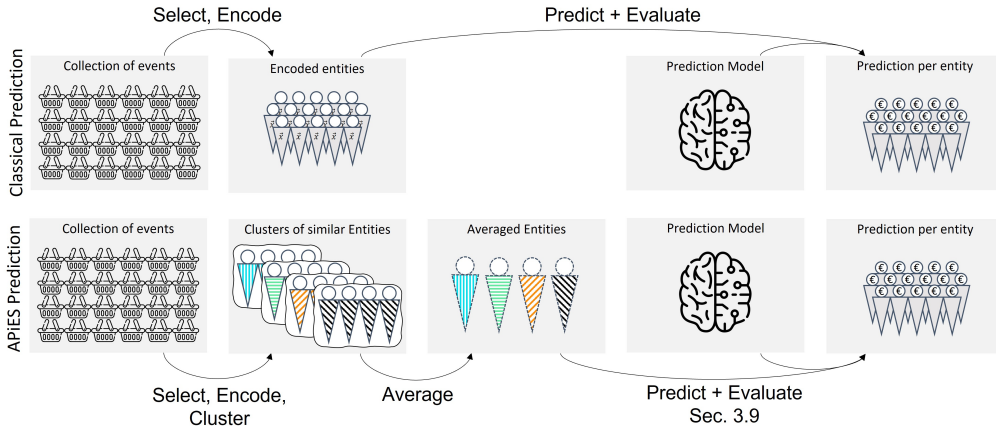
Select, Encode

Predict + Evaluate

Classical Prediction

Collection of events

Encoded entities

Prediction Model

Prediction per entity

APiES Prediction

Collection of events

Clusters of similar Entities

Averaged Entities

Prediction Model

Prediction per entity

Select, Encode, Cluster

Average

Predict + Evaluate
Sec. 3.9